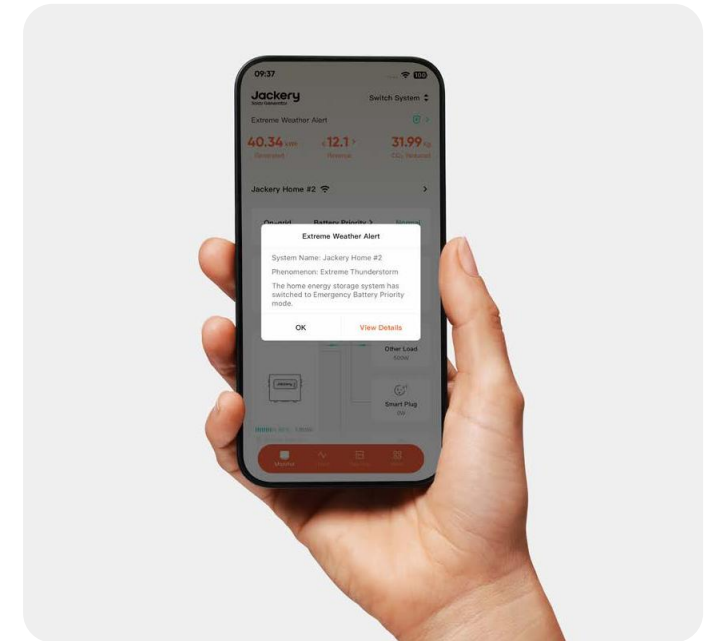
09:37

100

Jackery

Switch System

Extreme Weather Alert

40.34 kWh

Generated

12.1

Revenue

31.99 kg

CO₂ Reduced

Jackery Home #2

On-grid

Battery Priority >

Extreme Weather Alert

System Name: Jackery Home #2

Phenomenon: Extreme Thunderstorm

The home energy storage system has switched to Emergency Battery Priority mode.

OK

View Details

Other Load

100W

Smart Plug

0W

Jackery